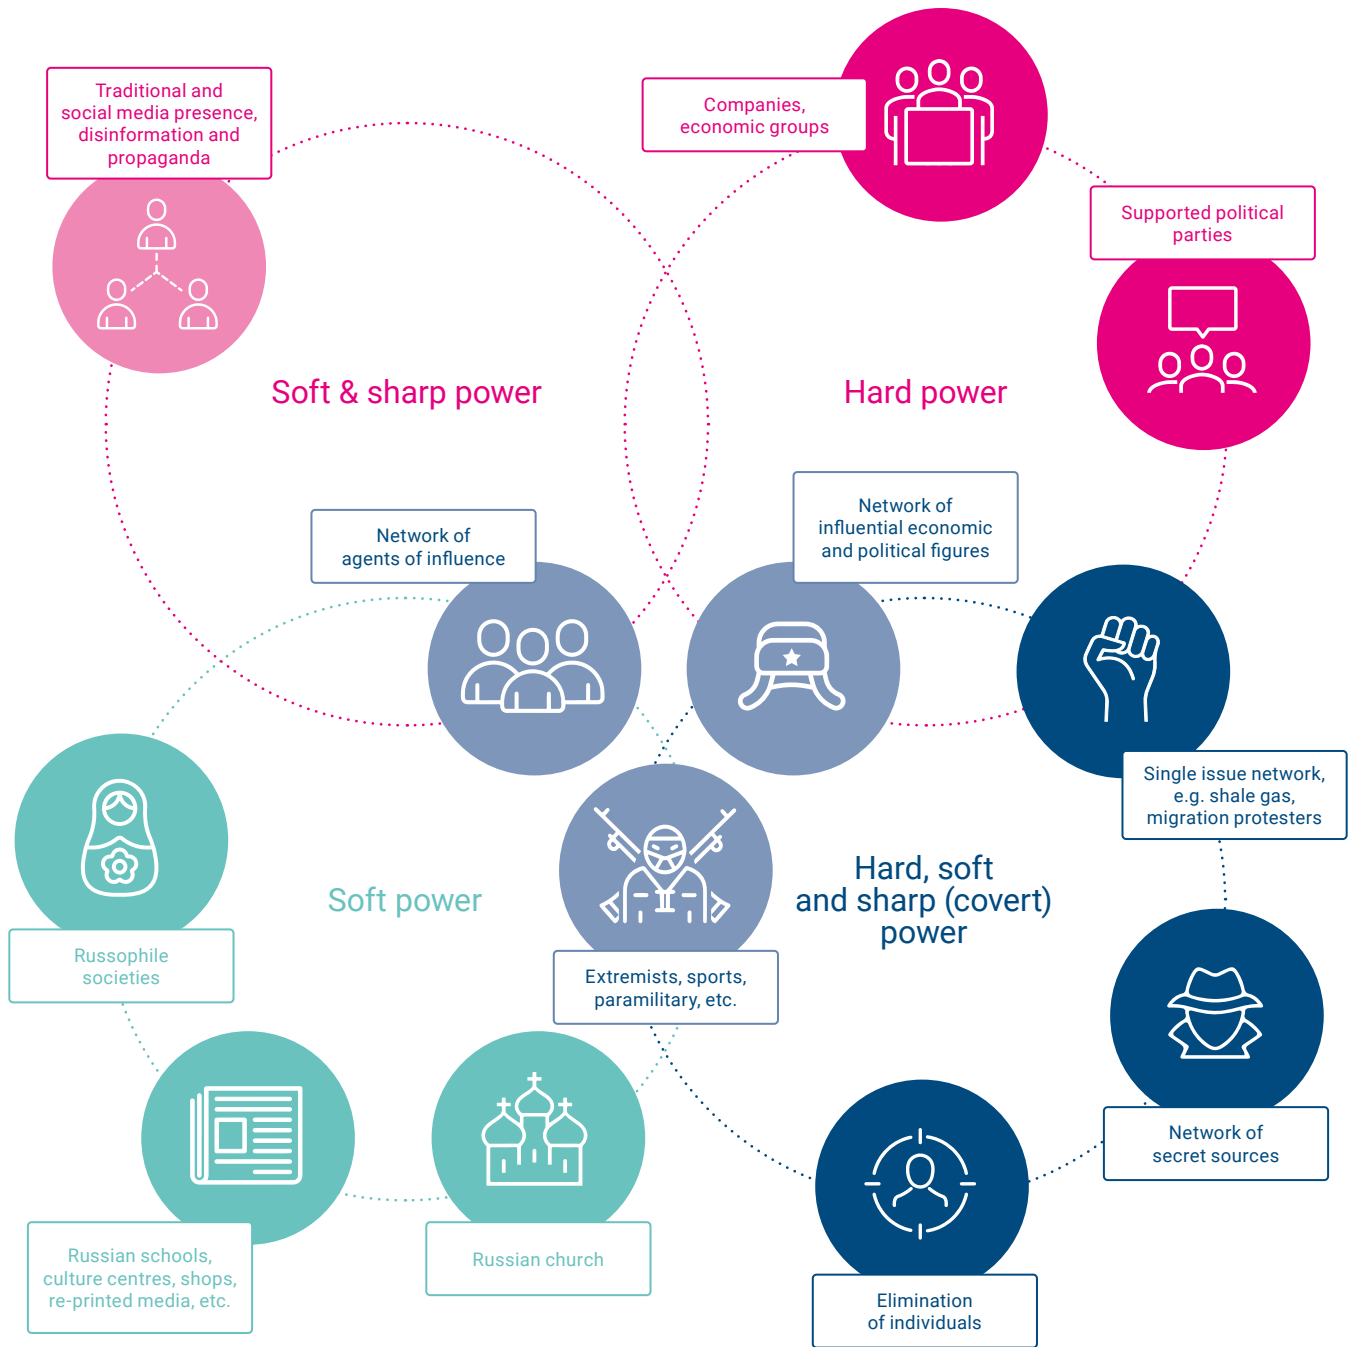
Traditional and social media presence, disinformation and propaganda

Companies, economic groups

Supported political parties

Soft & sharp power

Hard power

Network of agents of influence

Network of influential economic and political figures

Single issue network, e.g. shale gas, migration protesters

Soft power

Hard, soft and sharp (covert) power

Russophile societies

Extremists, sports, paramilitary, etc.

Network of secret sources

Russian schools, culture centres, shops, re-printed media, etc.

Russian church

Elimination of individuals